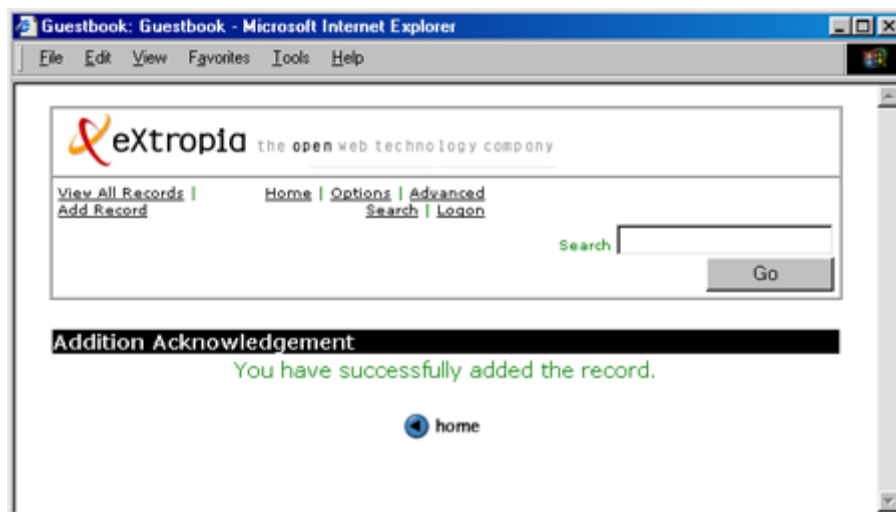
Guestbook: Guestbook - Microsoft Internet Explorer

File Edit View Favorites Tools Help

eXtropia the open web technology company

View All Records | Add Record

Home | Options | Advanced Search | Logon

Search

Go

Addition Acknowledgement

You have successfully added the record.

home